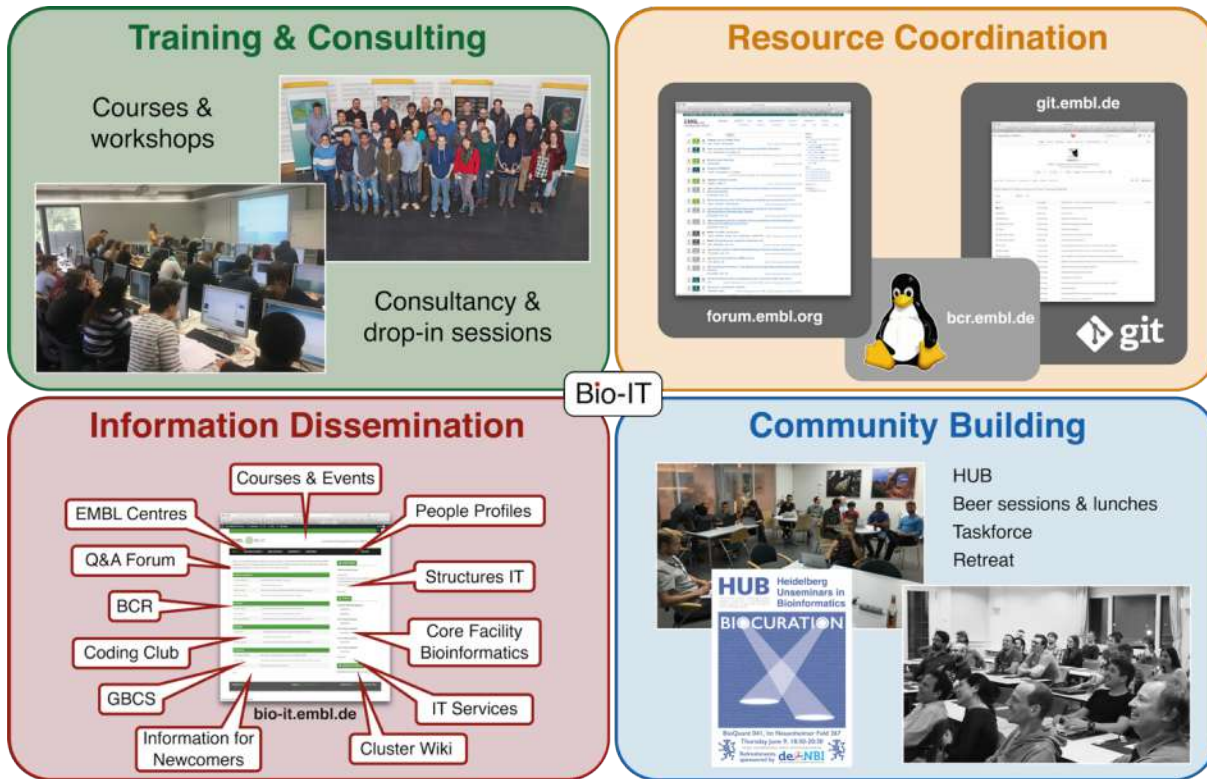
Training & Consulting

Courses & workshops

Consultancy & drop-in sessions

Resource Coordination

git.embl.de

forum.embl.org

bcr.embl.de

git

Bio-IT

Information Dissemination

Courses & Events

EMBL Centres

People Profiles

Q&A Forum

Structures IT

BCR

Coding Club

Core Facility Bioinformatics

GBCS

IT Services

bio-it.embl.de

Information for Newcomers

Cluster Wiki

Community Building

HUB
Beer sessions & lunches
Taskforce
Retreat

HUB Heidelberg Unseminars in Bioinformatics

BIOCURATION

BioQuant SR1, Im Neuenheimer Feld 267
Thursday June 9, 18:00-20:30

de.NBI